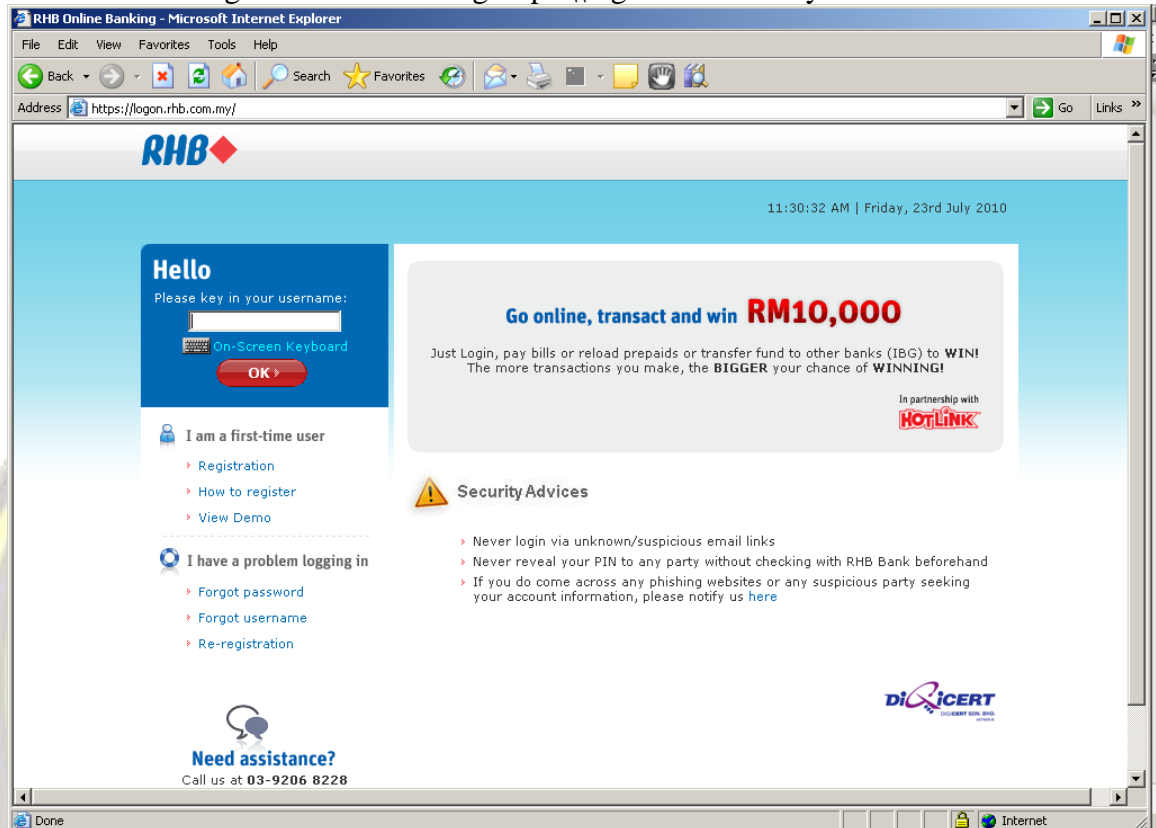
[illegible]

RHB Online Banking - Microsoft Internet Explorer

File Edit View Favorites Tools Help

Back Search Favorites

Address https://logon.rhb.com.my/ Go Links »

RHB

11:30:32 AM | Friday, 23rd July 2010

Hello
Please key in your username:

On-Screen Keyboard

OK »

I am a first-time user
» Registration
» How to register
» View Demo

I have a problem logging in
» Forgot password
» Forgot username
» Re-registration

Need assistance?
Call us at 03-9206 8228

Go online, transact and win RM10,000

Just Login, pay bills or reload prepaids or transfer fund to other banks (IBG) to WIN! The more transactions you make, the BIGGER your chance of WINNING!

In partnership with
HOTLINK

Security Advices

» Never login via unknown/suspicious email links
» Never reveal your PIN to any party without checking with RHB Bank beforehand
» If you do come across any phishing websites or any suspicious party seeking your account information, please notify us here

DIGICERT
DIGICERT SDN. BHD.

Done Internet